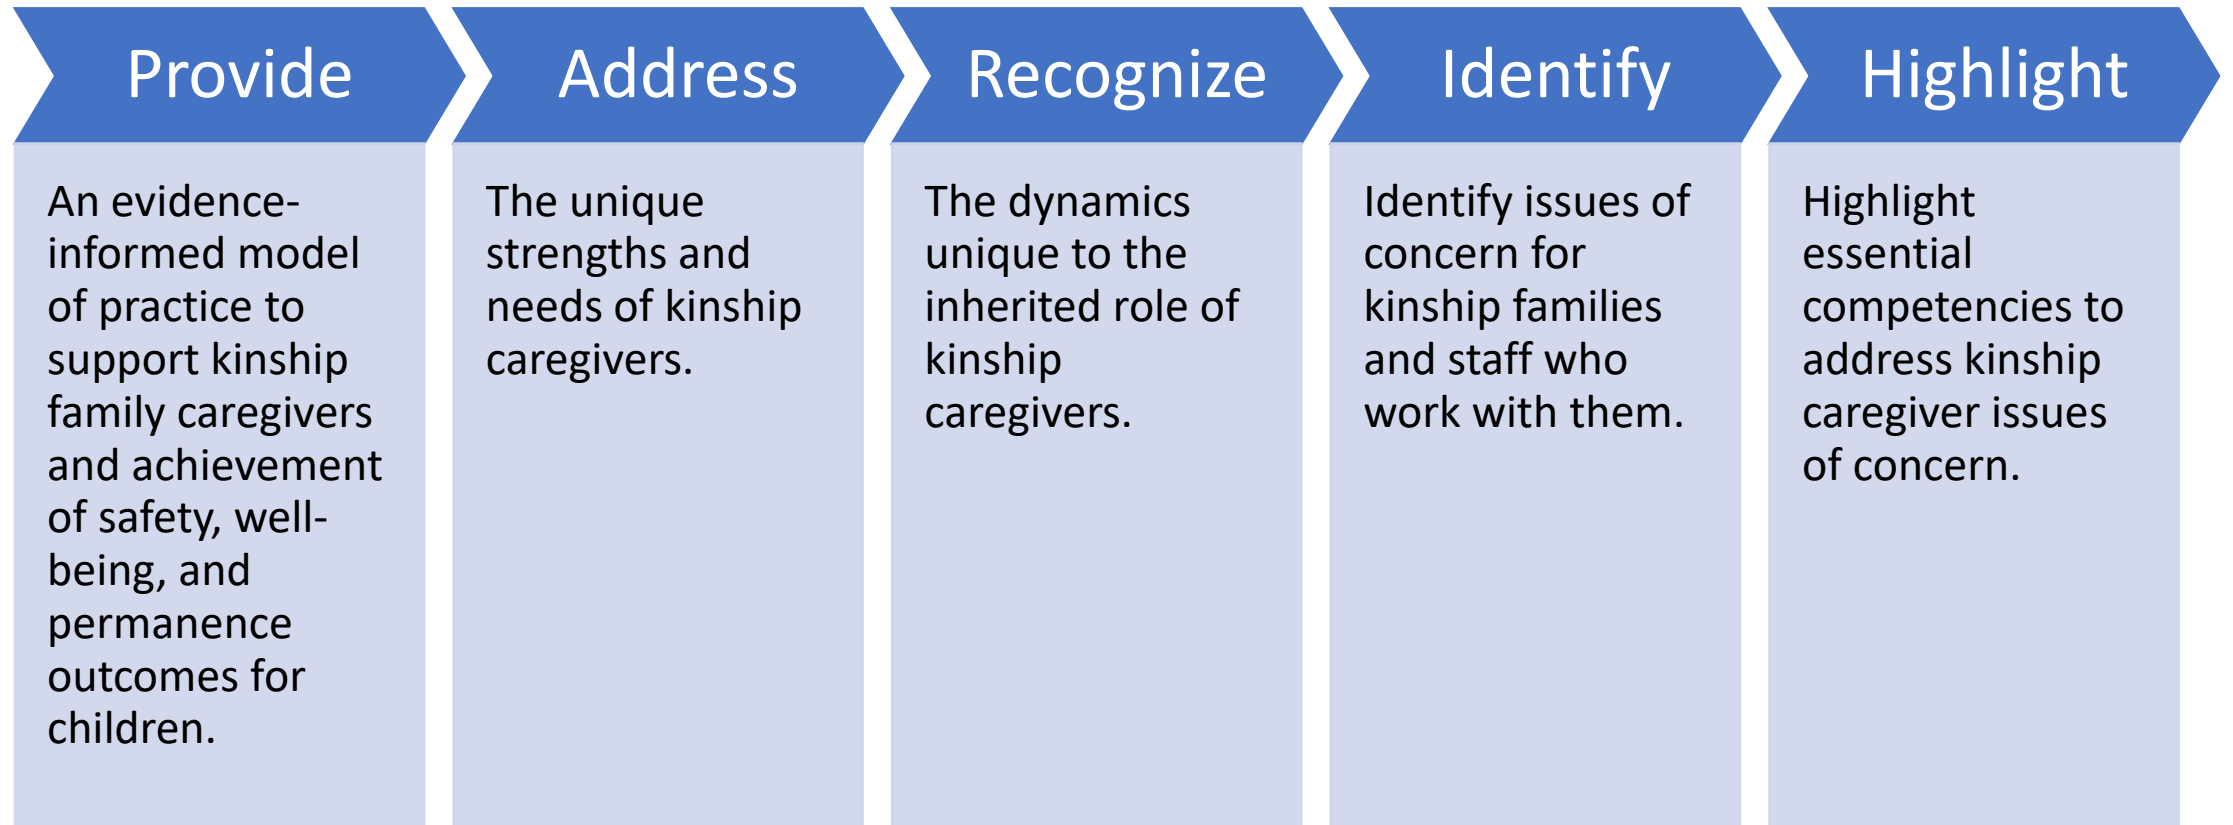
Provide

An evidence-informed model of practice to support kinship family caregivers and achievement of safety, well-being, and permanence outcomes for children.

Address

The unique strengths and needs of kinship caregivers.

Recognize

The dynamics unique to the inherited role of kinship caregivers.

Identify

Identify issues of concern for kinship families and staff who work with them.

Highlight

Highlight essential competencies to address kinship caregiver issues of concern.